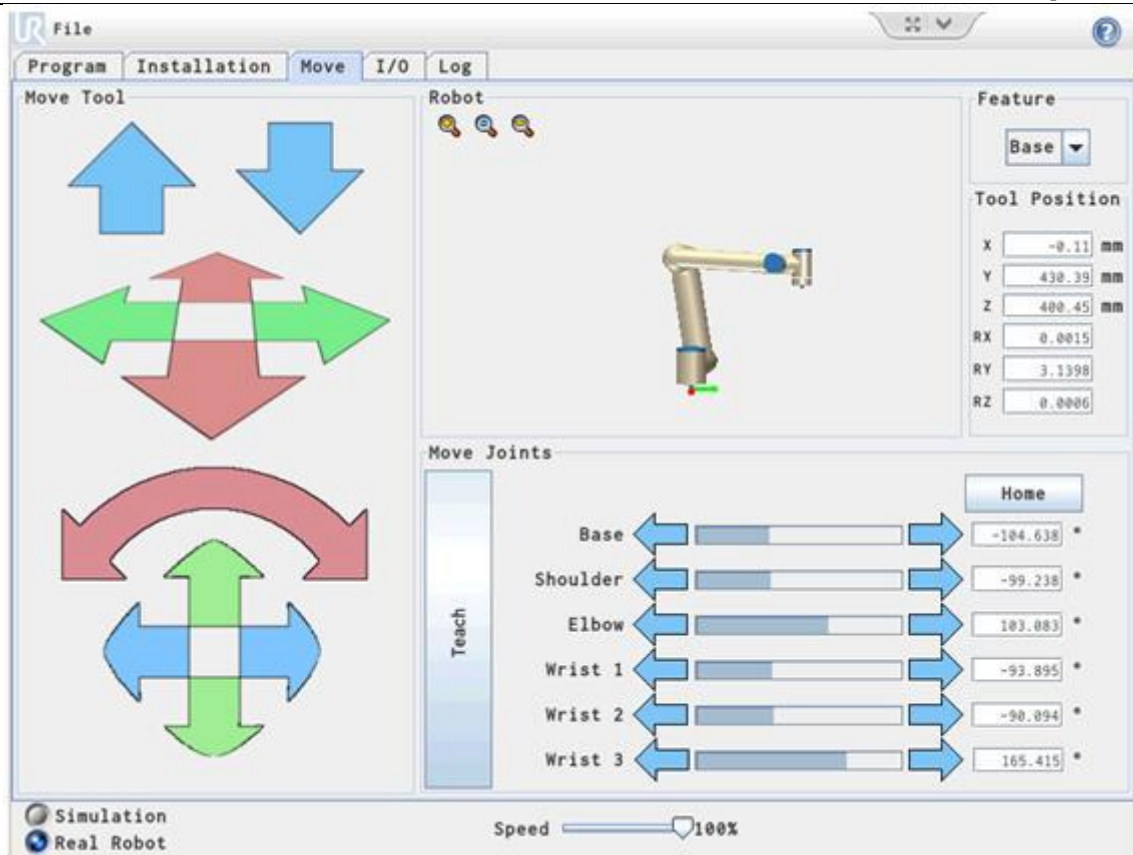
File

Program | Installation | Move | I/O | Log

Move Tool

Robot

Feature

Base

Tool Position

X -0.11 mm
Y 430.39 mm
Z 400.45 mm
RX 0.0015
RY 3.1398
RZ 0.0006

Move Joints

Home

Teach

Base -104.638 °
Shoulder -99.238 °
Elbow 103.083 °
Wrist 1 -93.895 °
Wrist 2 -90.094 °
Wrist 3 165.415 °

Simulation
Real Robot

Speed 100%